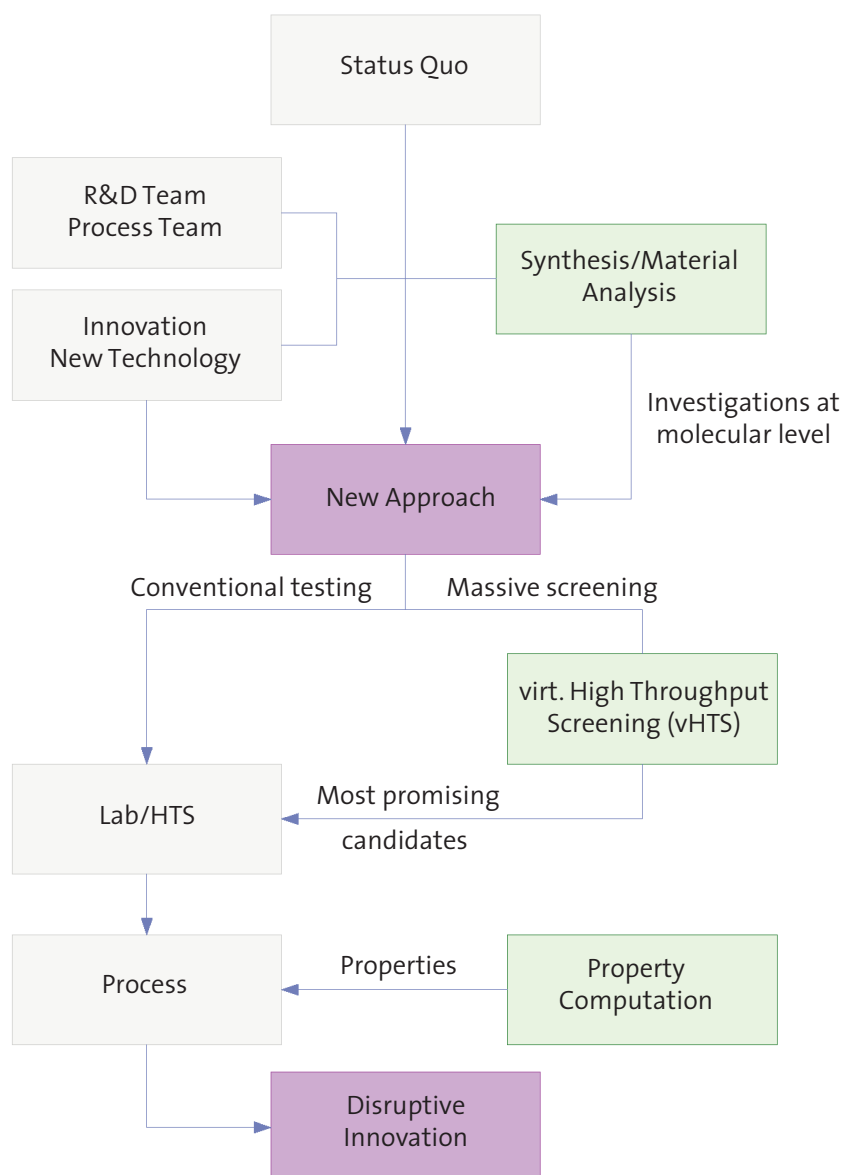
Status Quo

R&D Team
Process Team

Synthesis/Material Analysis

Innovation
New Technology

Investigations at molecular level

New Approach

Conventional testing

Massive screening

virt. High Throughput Screening (vHTS)

Lab/HTS

Most promising candidates

Process

Properties

Property Computation

Disruptive Innovation